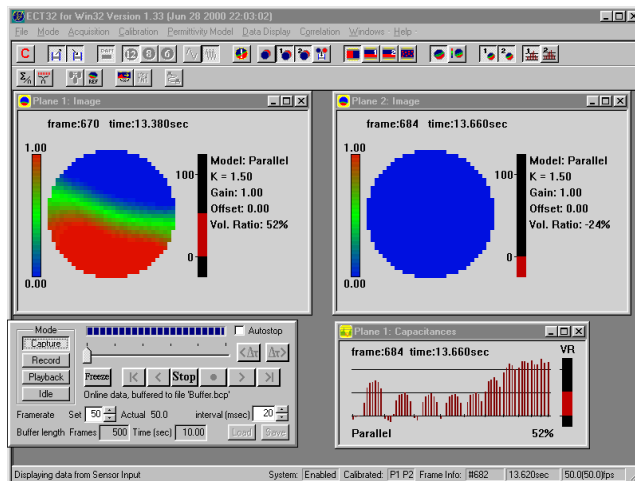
ECT32 for Win32 Version 1.33 (Jun 28 2000 22:03:02)

File Mode Acquisition Calibration Permitivity Model Data Display Correlation Windows Help

Plane 1: Image

frame:670 time:13.380sec

1.00

0.00

100

0

Model: Parallel
K = 1.50
Gain: 1.00
Offset: 0.00
Vol. Ratio: 52%

Plane 2: Image

frame:684 time:13.660sec

1.00

0.00

100

0

Model: Parallel
K = 1.50
Gain: 1.00
Offset: 0.00
Vol. Ratio: -24%

Mode
Capture
Record
Playback
Idle

Autostop

Freeze

Stop

Online data, buffered to file 'Buffer.bcp'

Framerate Set 50 Actual 50.0 interval (msec) 20

Buffer length Frames 500 Time (sec) 10.00 Load Save

Plane 1: Capacitances

frame:684 time:13.660sec

VR

Parallel 52%

Displaying data from Sensor Input | System: Enabled | Calibrated: P1 P2 | Frame Info: #682 | 13.620sec | 50.0(50.0)fps